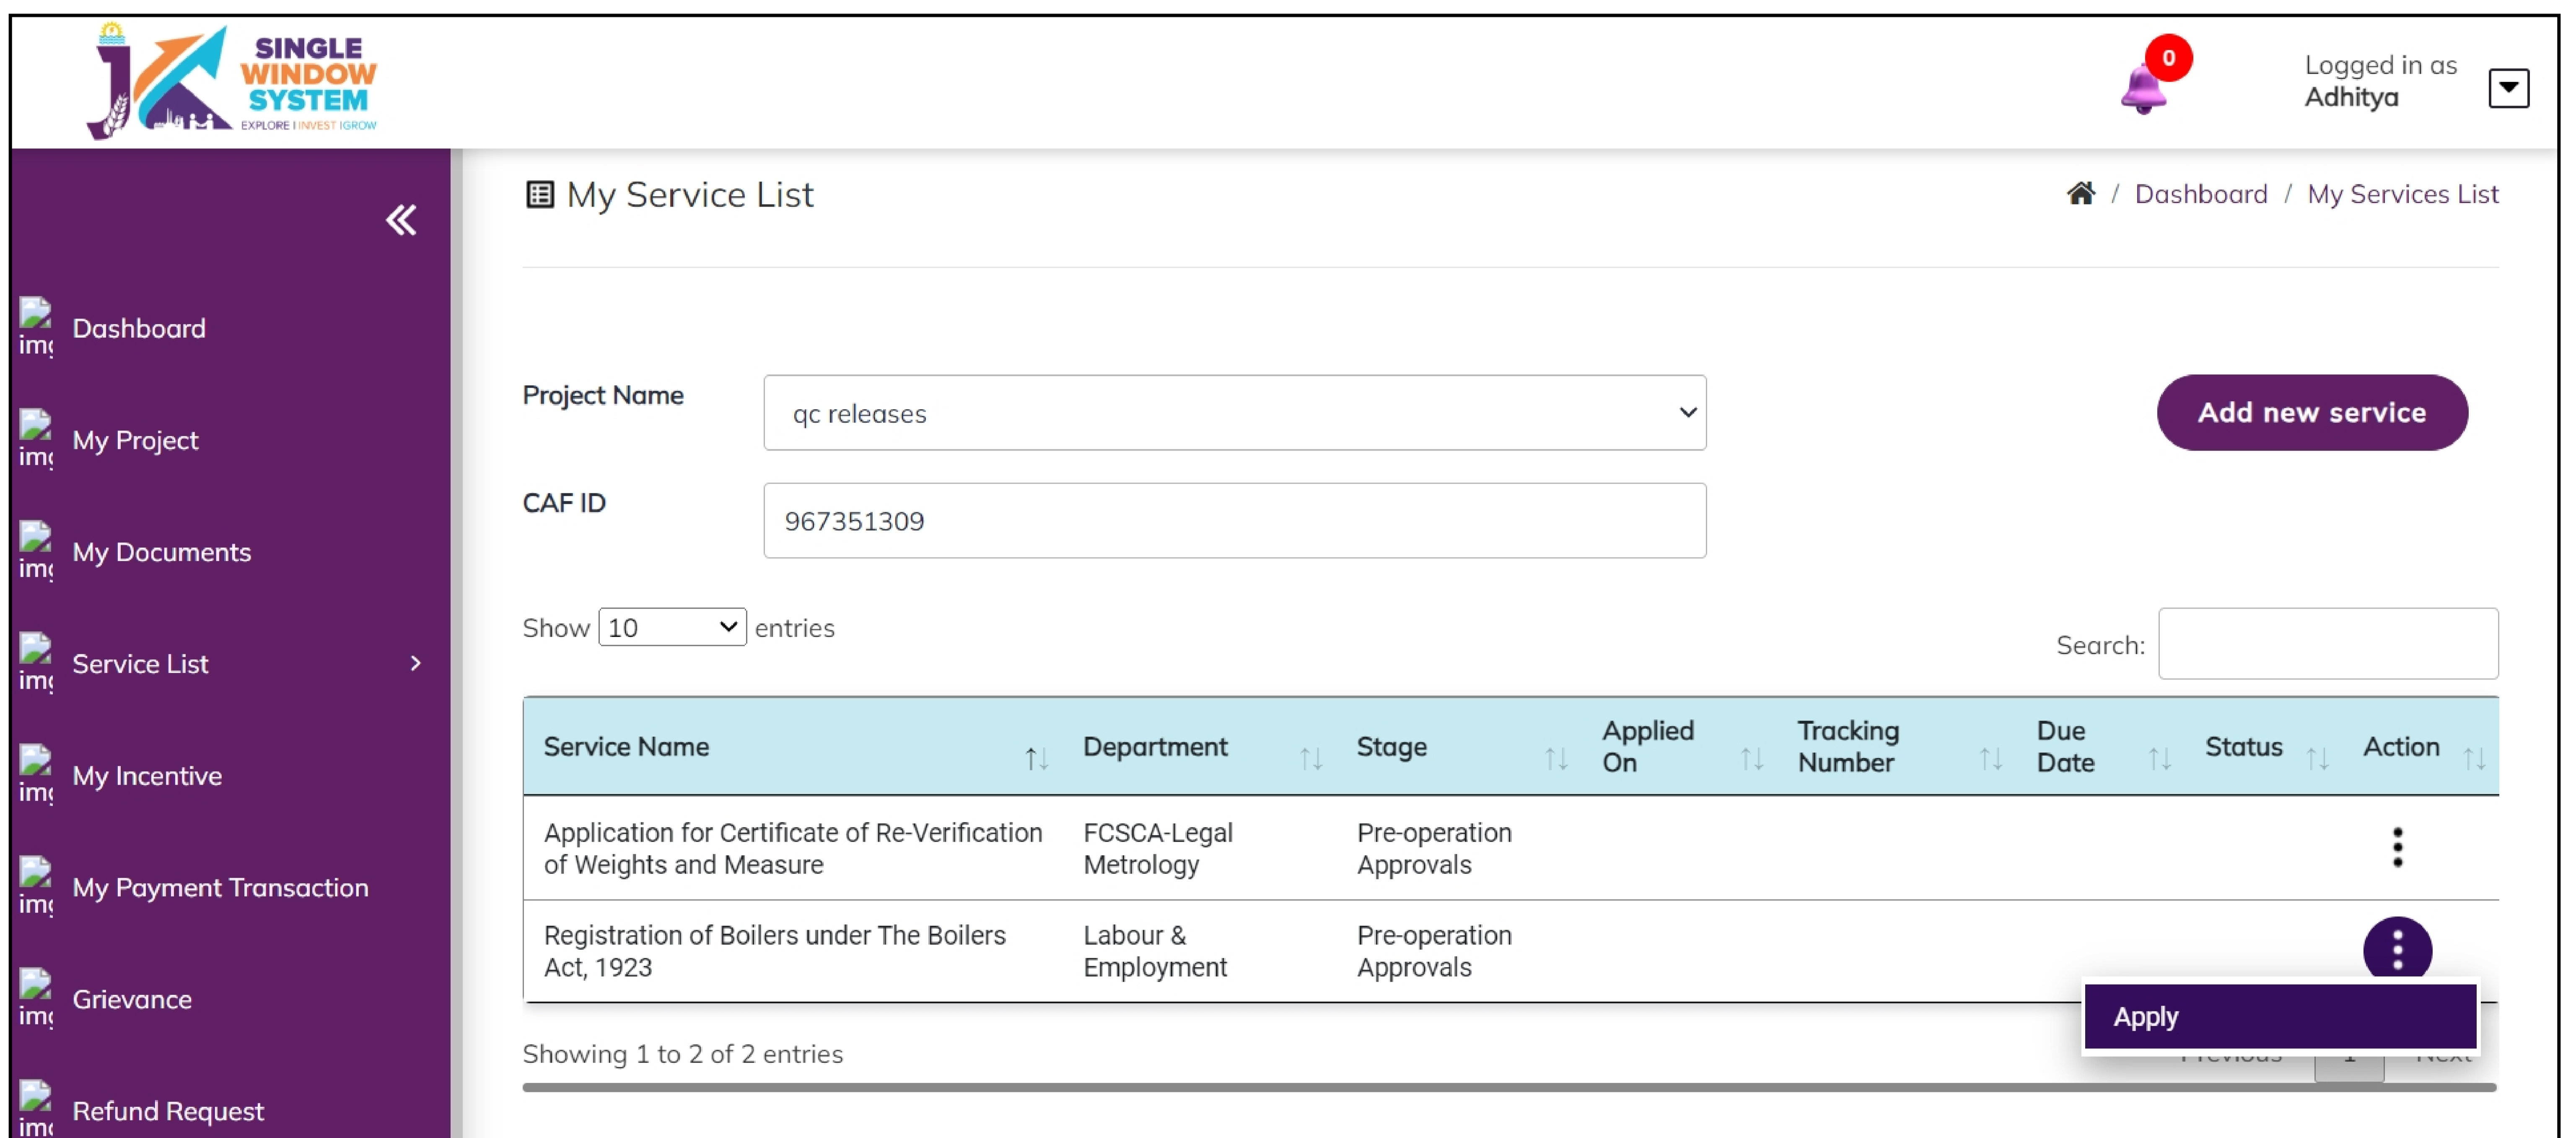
SINGLE WINDOW SYSTEM
EXPLORE I INVEST I GROW

0

Logged in as
Adhitya

«

im Dashboard

im My Project

im My Documents

im Service List ›

im My Incentive

im My Payment Transaction

im Grievance

im Refund Request

My Service List

Dashboard / My Services List

Project Name qc releases

Add new service

CAF ID 967351309

Show 10 entries

Search:

| Service Name | Department | Stage | Applied On | Tracking Number | Due Date | Status | Action |
|---|---|---|---|---|---|---|---|
| Application for Certificate of Re-Verification of Weights and Measure | FCSCA-Legal Metrology | Pre-operation Approvals | | | | | ⋮ |
| Registration of Boilers under The Boilers Act, 1923 | Labour & Employment | Pre-operation Approvals | | | | | ⋮ |

Apply

Showing 1 to 2 of 2 entries

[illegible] 1 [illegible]